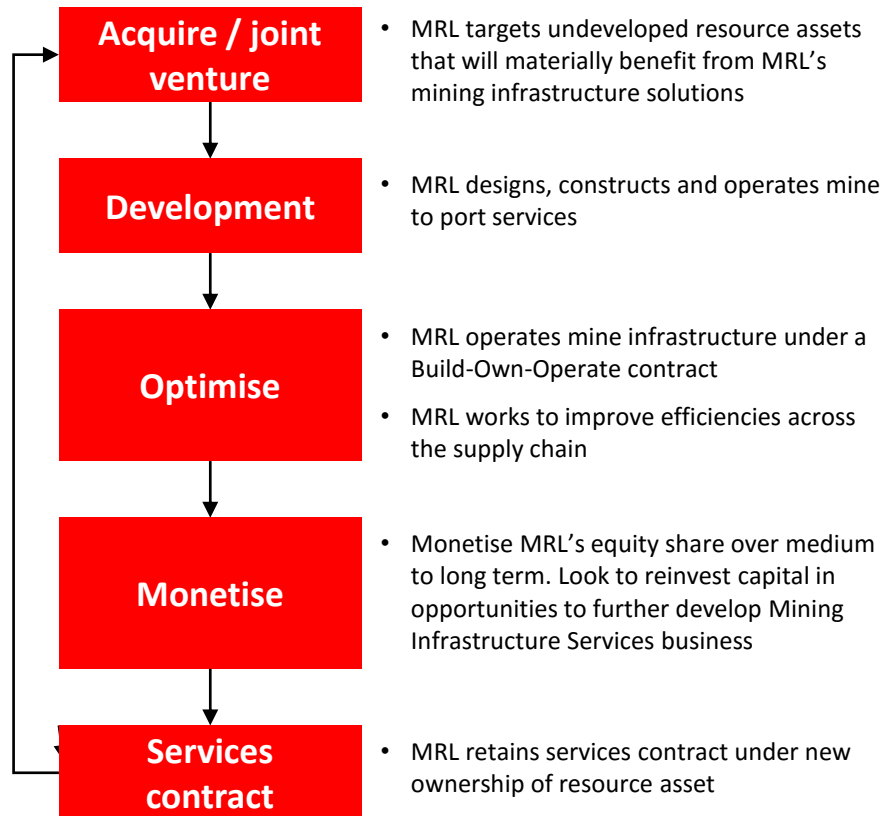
Acquire / joint venture

• MRL targets undeveloped resource assets that will materially benefit from MRL's mining infrastructure solutions

Development

• MRL designs, constructs and operates mine to port services

Optimise

• MRL operates mine infrastructure under a Build-Own-Operate contract

• MRL works to improve efficiencies across the supply chain

Monetise

• Monetise MRL's equity share over medium to long term. Look to reinvest capital in opportunities to further develop Mining Infrastructure Services business

Services contract

• MRL retains services contract under new ownership of resource asset